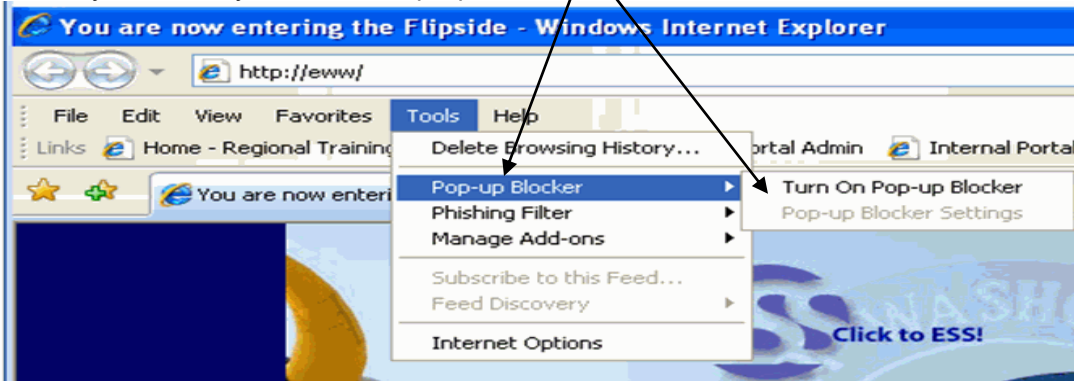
You are now entering the Flipside - Windows Internet Explorer

http://eww/

File Edit View Favorites Tools Help

Links Home - Regional Training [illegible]ortal Admin Internal Portal

You are now enteri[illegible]

Delete Browsing History...
Pop-up Blocker
Phishing Filter
Manage Add-ons
Subscribe to this Feed...
Feed Discovery
Internet Options

Turn On Pop-up Blocker
Pop-up Blocker Settings

Click to ESS!